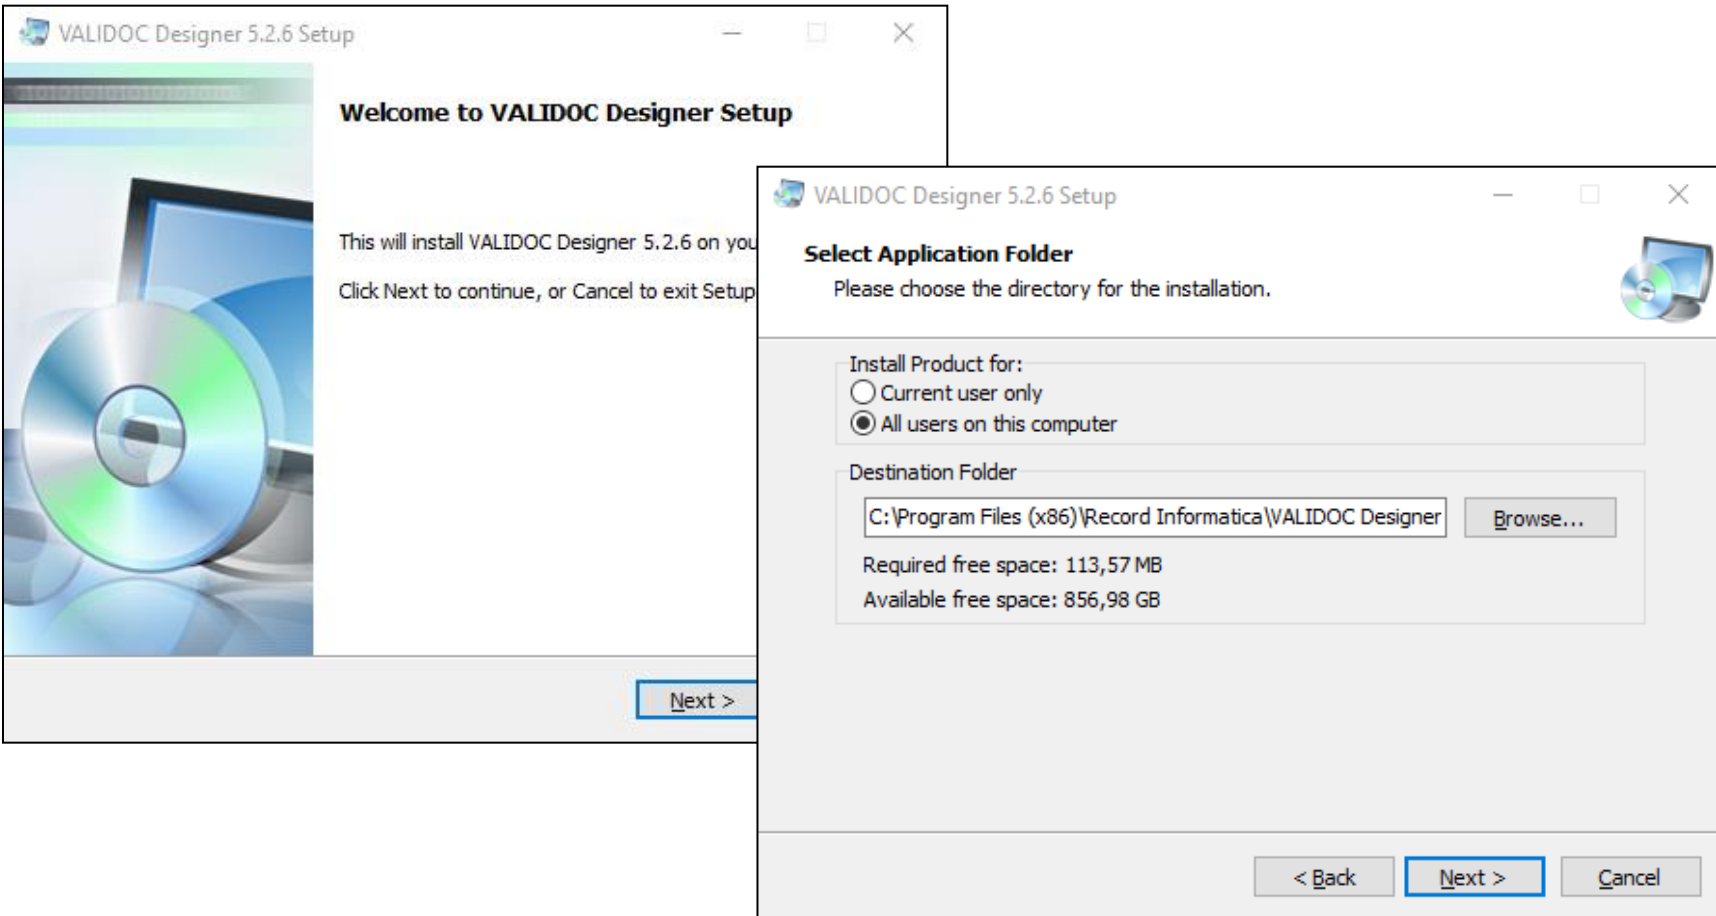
VALIDOC Designer 5.2.6 Setup

Welcome to VALIDOC Designer Setup

This will install VALIDOC Designer 5.2.6 on you

Click Next to continue, or Cancel to exit Setup

Next >

VALIDOC Designer 5.2.6 Setup

Select Application Folder

Please choose the directory for the installation.

Install Product for:

Current user only

All users on this computer

Destination Folder

C:\Program Files (x86)\Record Informatica\VALIDOC Designer

Browse...

Required free space: 113,57 MB

Available free space: 856,98 GB

< Back

Next >

Cancel